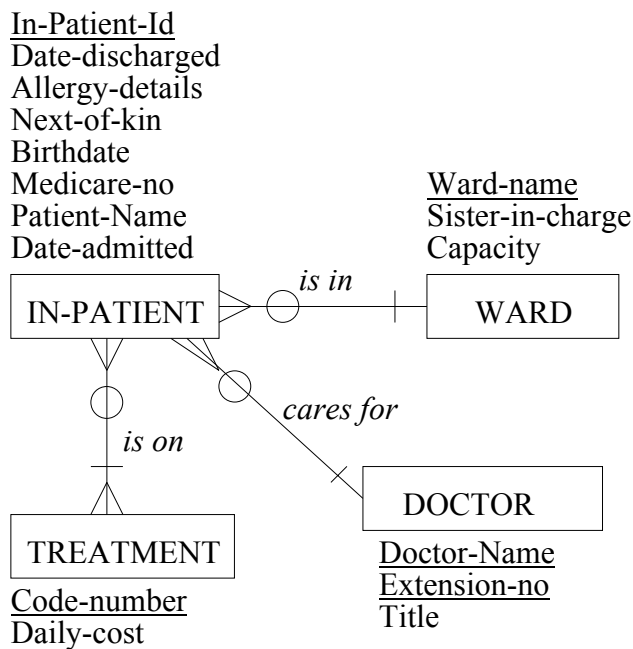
In-Patient-Id
Date-discharged
Allergy-details
Next-of-kin
Birthdate
Medicare-no
Patient-Name
Date-admitted

Ward-name
Sister-in-charge
Capacity

IN-PATIENT

is in

WARD

cares for

is on

DOCTOR

TREATMENT

Doctor-Name
Extension-no
Title

Code-number
Daily-cost